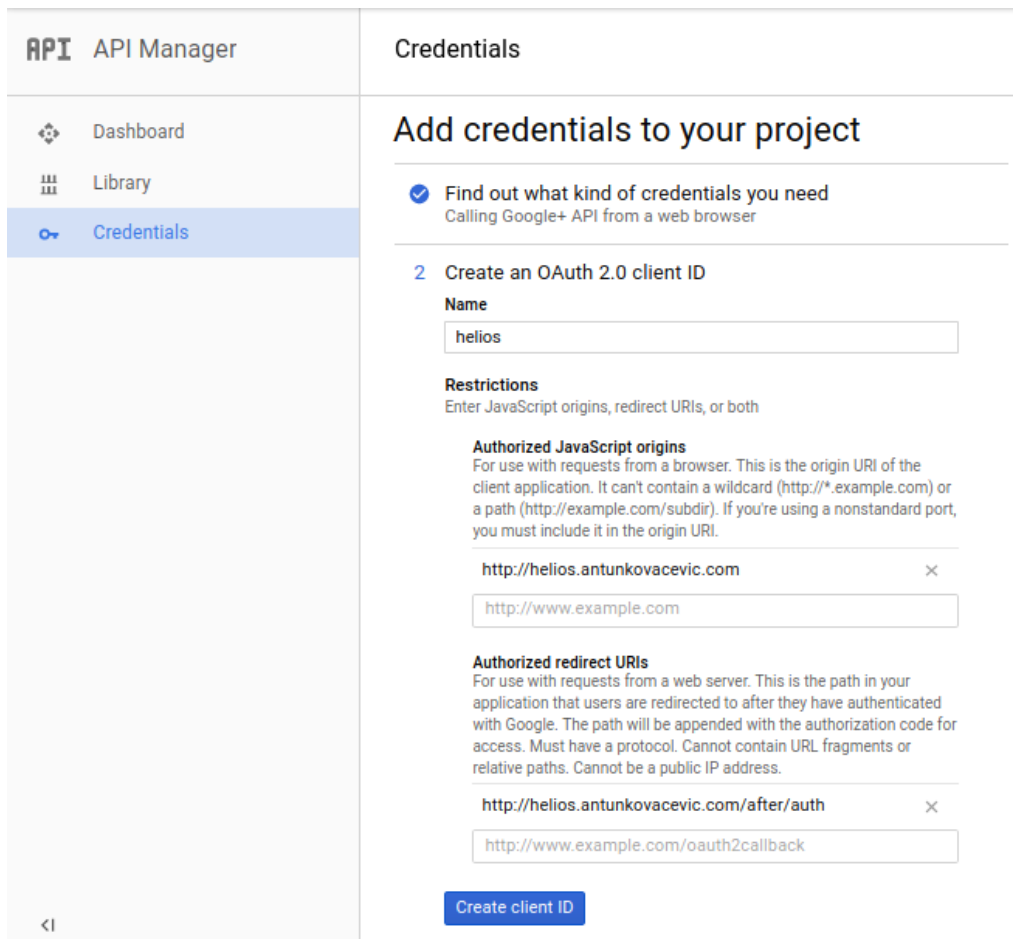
API API Manager

Dashboard

Library

Credentials

<I

Credentials

Add credentials to your project

Find out what kind of credentials you need
Calling Google+ API from a web browser

2 Create an OAuth 2.0 client ID

Name

helios

Restrictions
Enter JavaScript origins, redirect URIs, or both

Authorized JavaScript origins
For use with requests from a browser. This is the origin URI of the client application. It can't contain a wildcard (http://*.example.com) or a path (http://example.com/subdir). If you're using a nonstandard port, you must include it in the origin URI.

http://helios.antunkovacevic.com ×

http://www.example.com

Authorized redirect URIs
For use with requests from a web server. This is the path in your application that users are redirected to after they have authenticated with Google. The path will be appended with the authorization code for access. Must have a protocol. Cannot contain URL fragments or relative paths. Cannot be a public IP address.

http://helios.antunkovacevic.com/after/auth ×

http://www.example.com/oauth2callback

Create client ID